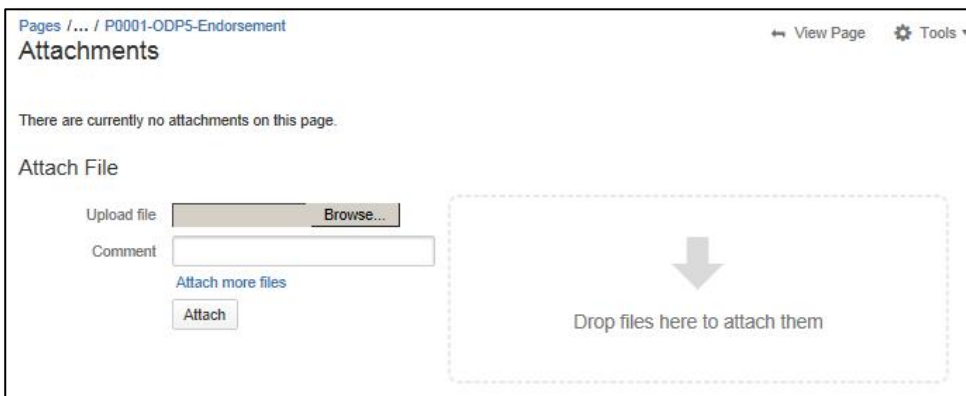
Pages / ... / P0001-ODP5-Endorsement

Attachments

View Page Tools

There are currently no attachments on this page.

Attach File

Upload file Browse...

Comment

Attach more files

Attach

Drop files here to attach them